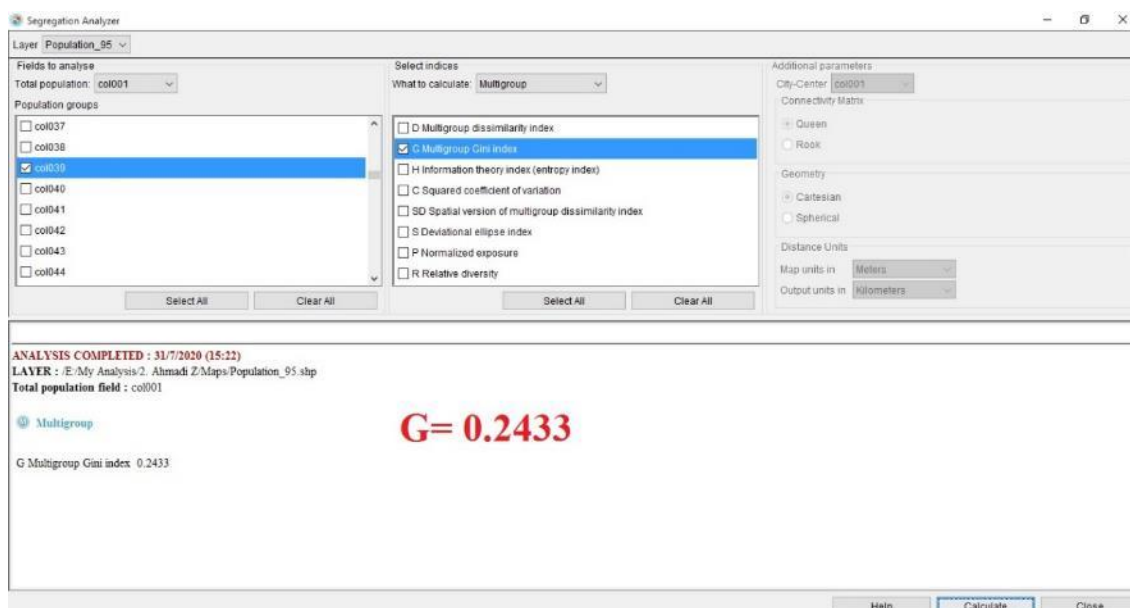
Segregation Analyzer

Layer Population_95

Fields to analyse
Total population: col001
Population groups
col037
col038
col039
col040
col041
col042
col043
col044
Select All
Clear All

Select indices
What to calculate: Multigroup
D Multigroup dissimilarity index
G Multigroup Gini index
H Information theory index (entropy index)
C Squared coefficient of variation
SD Spatial version of multigroup dissimilarity index
S Deviational ellipse index
P Normalized exposure
R Relative diversity
Select All
Clear All

Additional parameters
City-Center col001
Connectivity Matrix
Queen
Rook
Geometry
Cartesian
Spherical
Distance Units
Map units in Meters
Output units in Kilometers

ANALYSIS COMPLETED : 31/7/2020 (15:22)
LAYER : /E/My Analysis/2. Ahmadi Z/Maps/Population_95.shp
Total population field : col001

Multigroup

G= 0.2433

G Multigroup Gini index 0.2433

Help
Calculate
Close